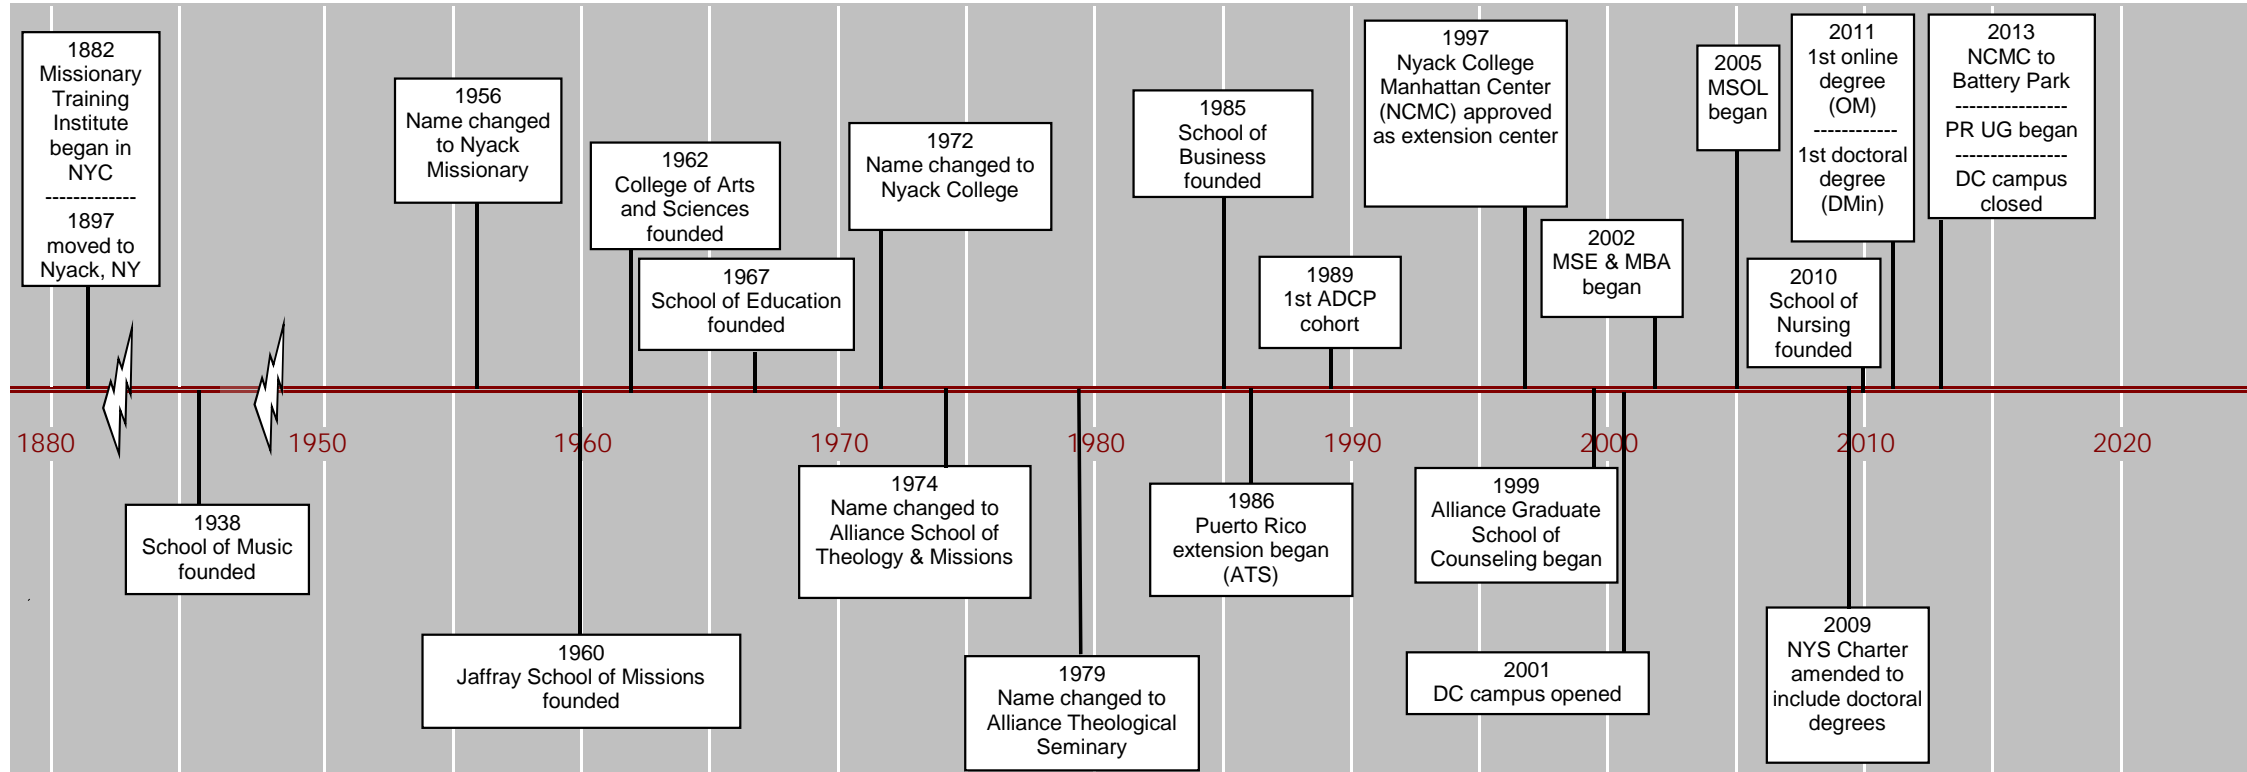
1882
Missionary Training Institute began in NYC
------------
1897
moved to Nyack, NY

1956
Name changed to Nyack Missionary

1962
College of Arts and Sciences founded

1967
School of Education founded

1972
Name changed to Nyack College

1985
School of Business founded

1989
1st ADCP cohort

1997
Nyack College Manhattan Center (NCMC) approved as extension center

2002
MSE & MBA began

2005
MSOL began

2010
School of Nursing founded

2011
1st online degree (OM)
-----------
1st doctoral degree (DMin)

2013
NCMC to Battery Park
---------------
PR UG began
---------------
DC campus closed

1880 1950 1960 1970 1980 1990 2000 2010 2020

1938
School of Music founded

1960
Jaffray School of Missions founded

1974
Name changed to Alliance School of Theology & Missions

1979
Name changed to Alliance Theological Seminary

1986
Puerto Rico extension began (ATS)

1999
Alliance Graduate School of Counseling began

2001
DC campus opened

2009
NYS Charter amended to include doctoral degrees